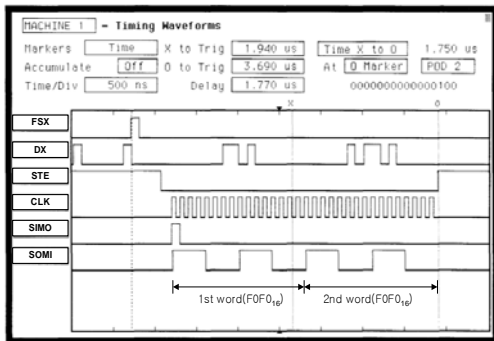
MACHINE 1 - Timing Waveforms

Markers Time X to Trig 1.940 us Time X to O 1.750 us

Accumulate Off O to Trig 3.690 us At O Marker POD 2

Time/Div 500 ns Delay 1.770 us 0000000000000100

x

o

FSX

DX

STE

CLK

SIMO

SOMI

1st word(F0F0$_{16}$)

2nd word(F0F0$_{16}$)